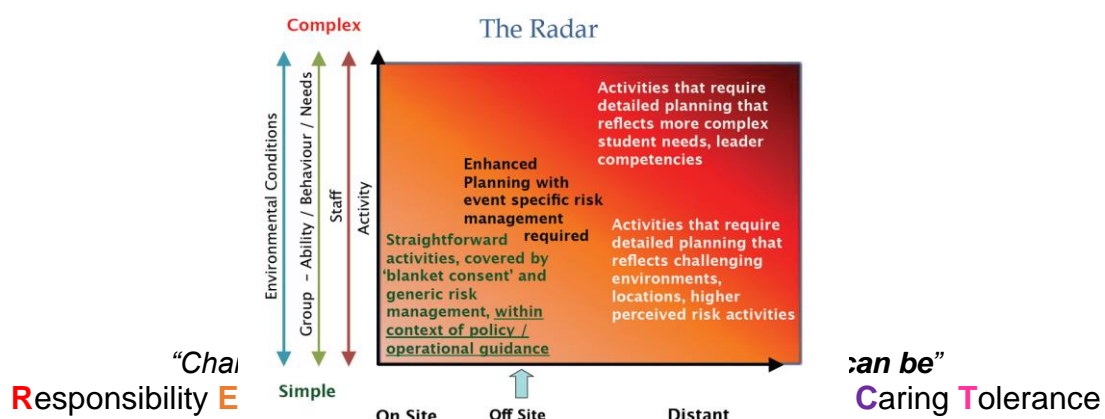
Complex

The Radar

Environmental Conditions

Group – Ability / Behaviour / Needs

Staff

Activity

Activities that require detailed planning that reflects more complex student needs, leader competencies

Enhanced Planning with event specific risk management required

Activities that require detailed planning that reflects challenging environments, locations, higher perceived risk activities

Straightforward activities, covered by 'blanket consent' and generic risk management, within context of policy / operational guidance

Simple

On Site

Off Site

Distant

"Cha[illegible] can be"

Responsibility E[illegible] Caring Tolerance